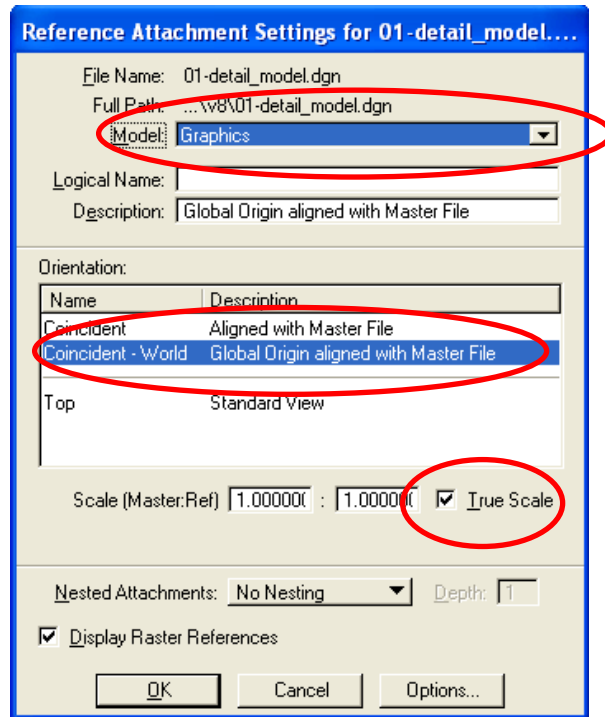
Reference Attachment Settings for 01-detail_model....

File Name: 01-detail_model.dgn
Full Path: ...\v8\01-detail_model.dgn
Model: Graphics
Logical Name:
Description: Global Origin aligned with Master File

Orientation:

| Name | Description |
|---|---|
| Coincident | Aligned with Master File |
| Coincident - World | Global Origin aligned with Master File |
| Top | Standard View |

Scale (Master:Ref) 1.00000( : 1.00000( True Scale

Nested Attachments: No Nesting Depth: 1

Display Raster References

OK Cancel Options...